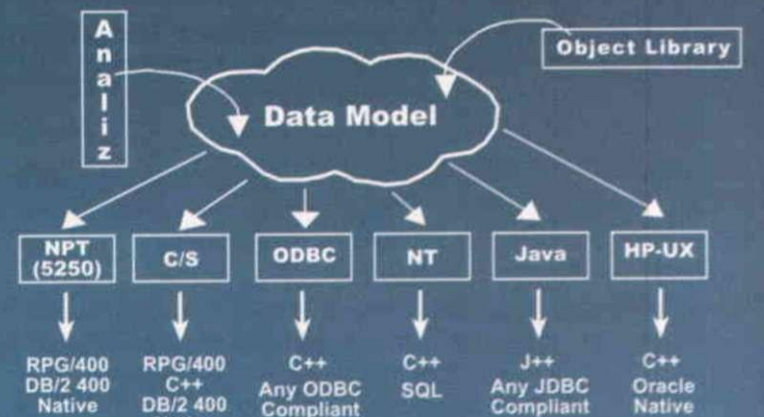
A n a l i z

Object Library

Data Model

NPT (5250)

C/S

ODBC

NT

Java

HP-UX

RPG/400 DB/2 400 Native

RPG/400 C++ DB/2 400

C++ Any ODBC Compliant

C++ SQL

J++ Any JDBC Compliant

C++ Oracle Native